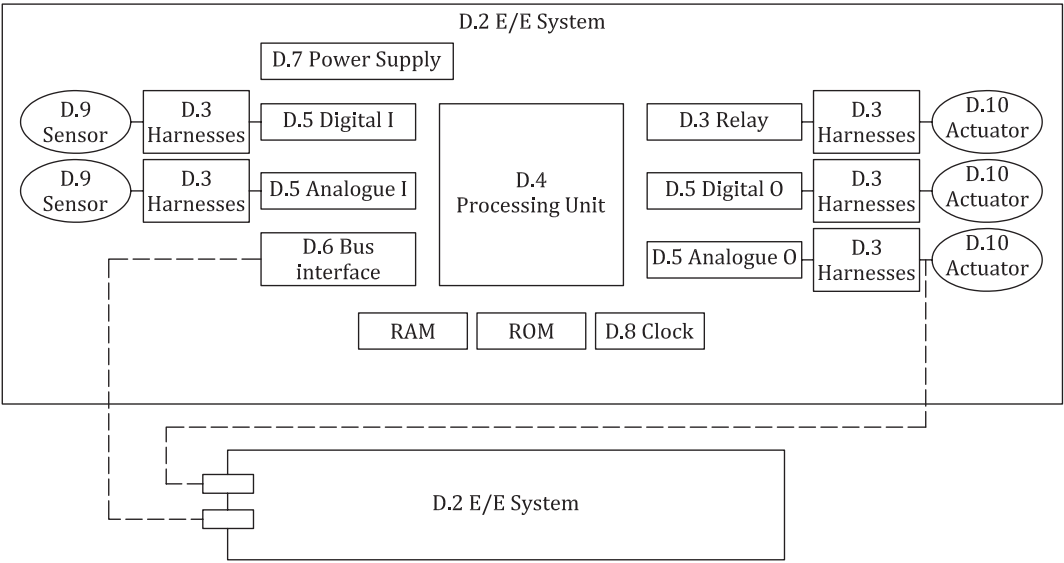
D.2 E/E System

D.7 Power Supply

D.9 Sensor

D.3 Harnesses

D.5 Digital I

D.9 Sensor

D.3 Harnesses

D.5 Analogue I

D.6 Bus interface

D.4 Processing Unit

D.3 Relay

D.3 Harnesses

D.10 Actuator

D.5 Digital O

D.3 Harnesses

D.10 Actuator

D.5 Analogue O

D.3 Harnesses

D.10 Actuator

RAM

ROM

D.8 Clock

D.2 E/E System